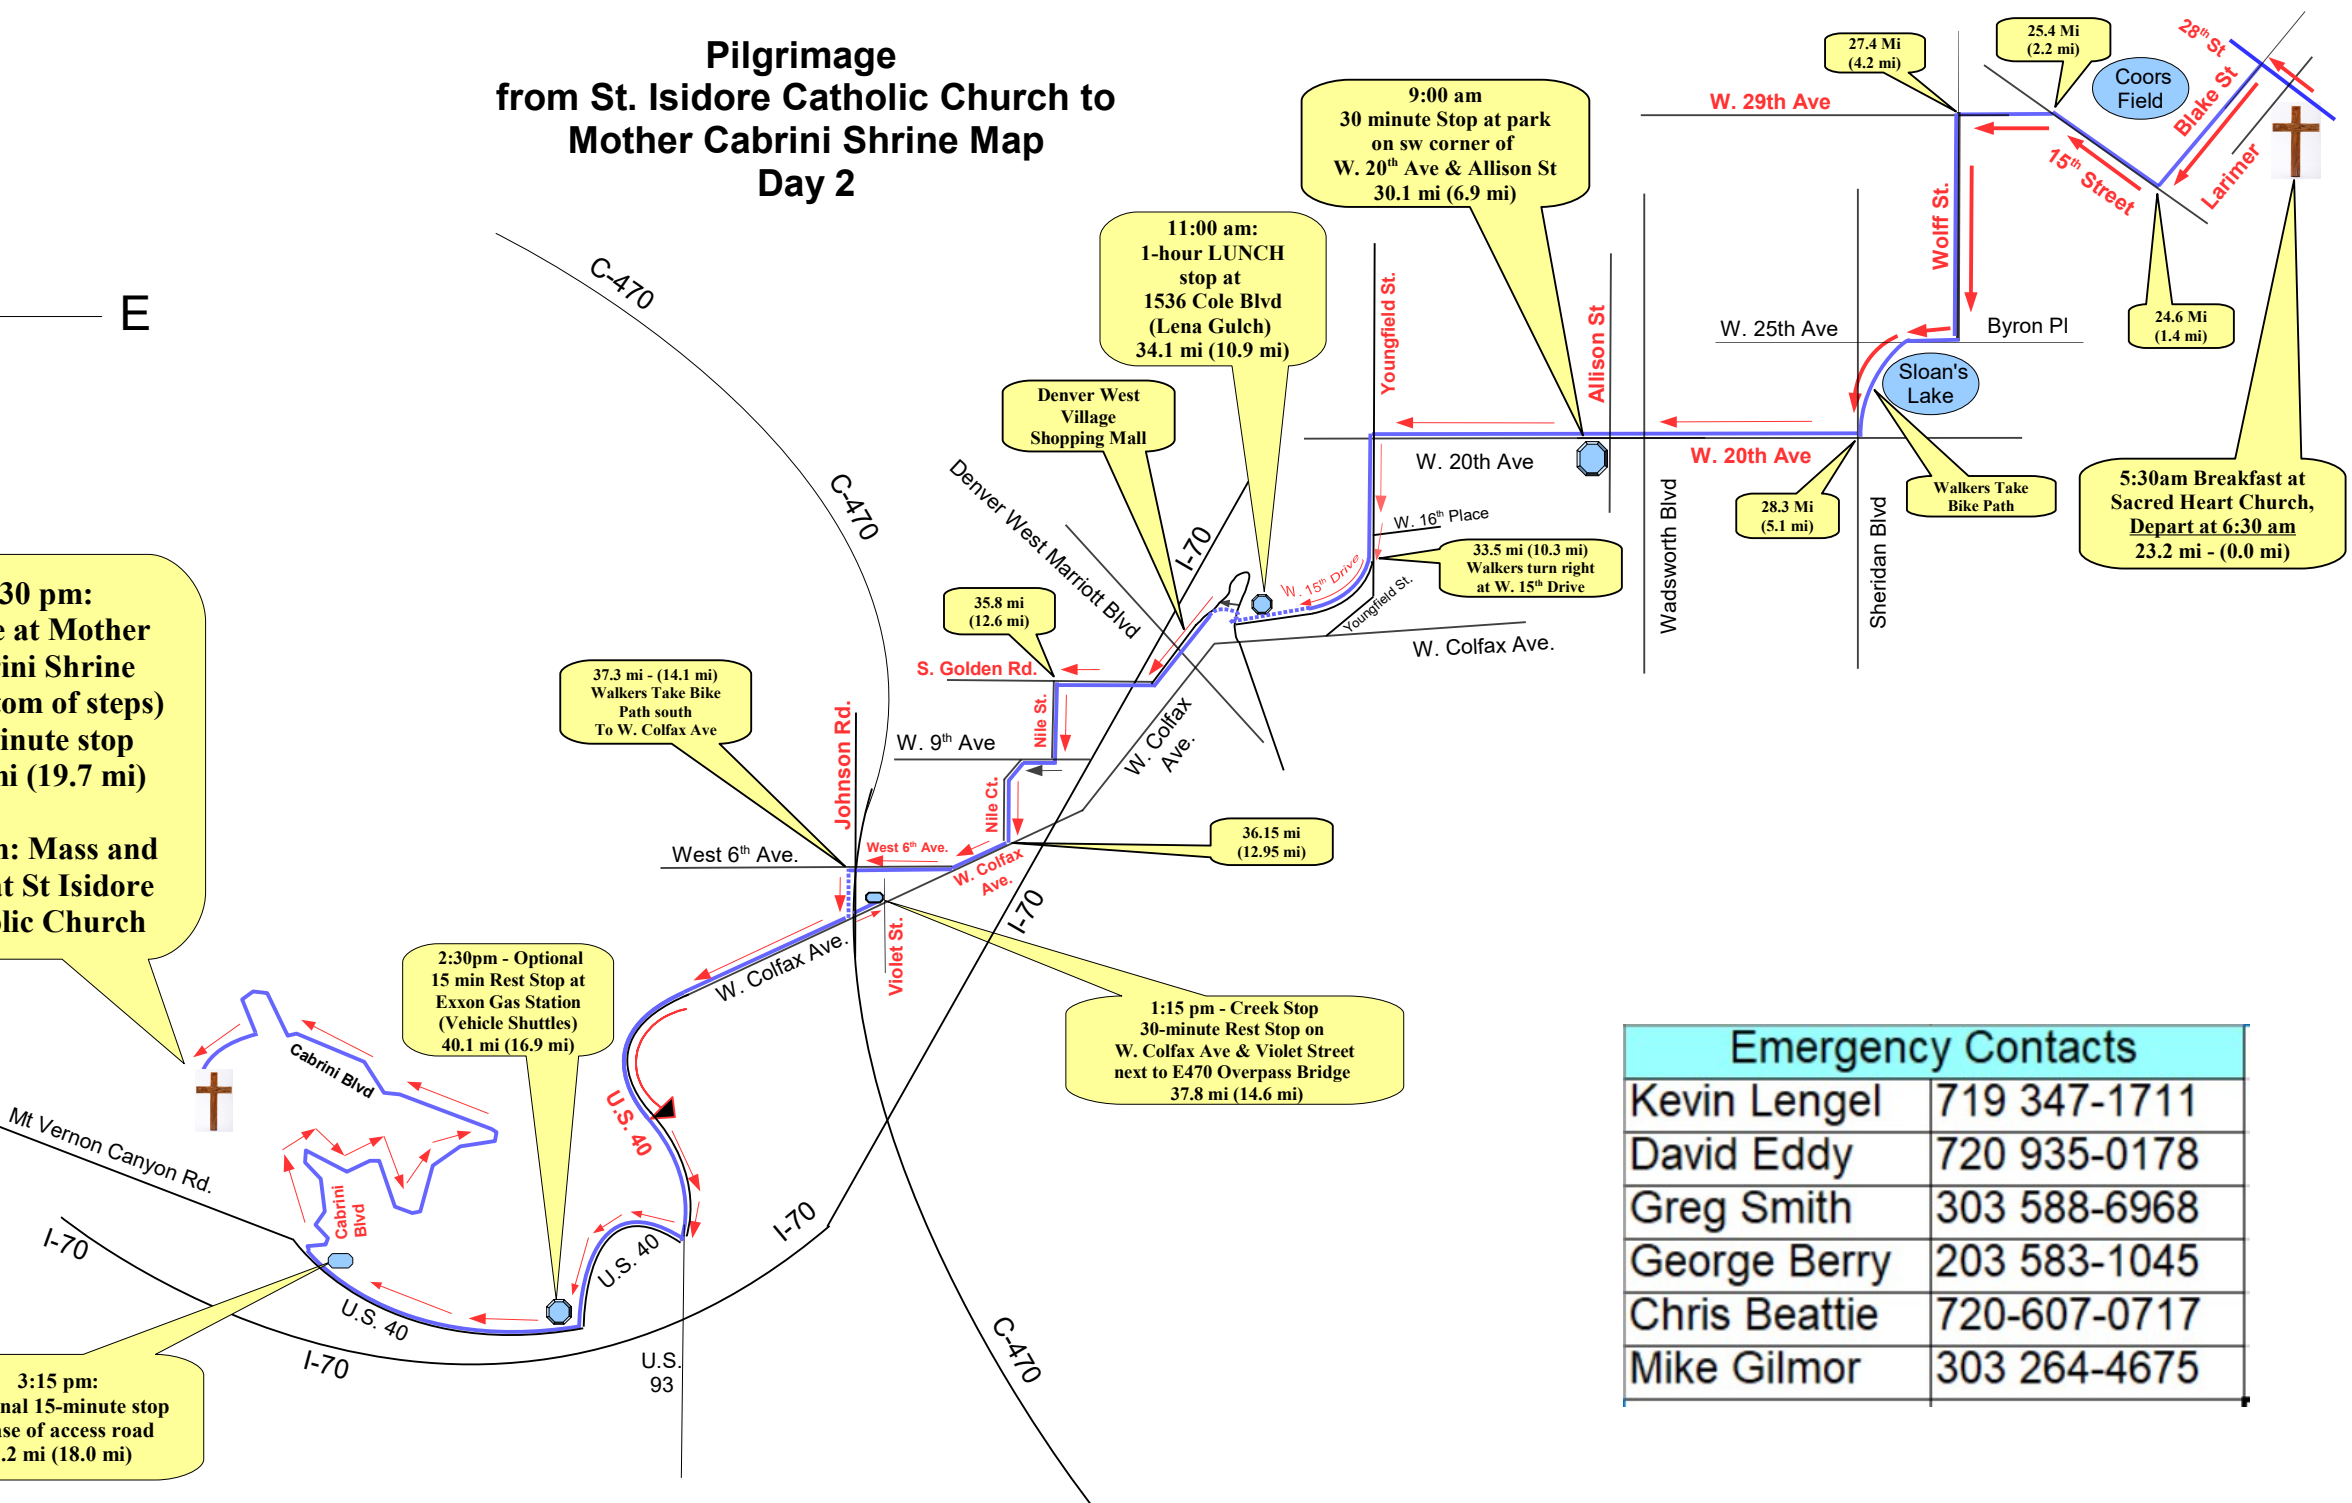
Pilgrimage
from St. Isidore Catholic Church to
Mother Cabrini Shrine Map
Day 2

E

27.4 Mi
(4.2 mi)

25.4 Mi
(2.2 mi)

Coors Field

28th St

Blake St

Larimer

15th Street

W. 29th Ave

Wolff St.

9:00 am
30 minute Stop at park on sw corner of W. 20th Ave & Allison St
30.1 mi (6.9 mi)

11:00 am:
1-hour LUNCH stop at
1536 Cole Blvd
(Lena Gulch)
34.1 mi (10.9 mi)

Byron Pl

24.6 Mi
(1.4 mi)

W. 25th Ave

Sloan's Lake

Youngfield St.

Allison St

W. 20th Ave

W. 20th Ave

Denver West Village Shopping Mall

C-470

C-470

Denver West Marriott Blvd

I-70

28.3 Mi
(5.1 mi)

Walkers Take Bike Path

5:30am Breakfast at Sacred Heart Church,
Depart at 6:30 am
23.2 mi - (0.0 mi)

W. 16th Place

W. 15th Drive

33.5 mi (10.3 mi)
Walkers turn right at W. 15th Drive

Youngfield St.

Wadsworth Blvd

Sheridan Blvd

W. Colfax Ave.

35.8 mi
(12.6 mi)

S. Golden Rd.

37.3 mi - (14.1 mi)
Walkers Take Bike Path south
To W. Colfax Ave

Nile St.

W. 9th Ave

W. Colfax Ave.

Johnson Rd.

Nile Ct.

30 pm:
e at Mother
ini Shrine
tom of steps)
inute stop
ni (19.7 mi)

n: Mass and
t St Isidore
lic Church

West 6th Ave.

West 6th Ave.

W. Colfax Ave.

36.15 mi
(12.95 mi)

I-70

W. Colfax Ave.

Violet St.

2:30pm - Optional
15 min Rest Stop at
Exxon Gas Station
(Vehicle Shuttles)
40.1 mi (16.9 mi)

1:15 pm - Creek Stop
30-minute Rest Stop on
W. Colfax Ave & Violet Street
next to E470 Overpass Bridge
37.8 mi (14.6 mi)

Cabrini Blvd

Mt Vernon Canyon Rd.

Cabrini Blvd

U.S. 40

U.S. 40

I-70

I-70

U.S. 40

I-70

U.S. 93

C-470

3:15 pm:
nal 15-minute stop
se of access road
.2 mi (18.0 mi)

| Emergency Contacts | |
|---|---|
| Kevin Lengel | 719 347-1711 |
| David Eddy | 720 935-0178 |
| Greg Smith | 303 588-6968 |
| George Berry | 203 583-1045 |
| Chris Beattie | 720-607-0717 |
| Mike Gilmor | 303 264-4675 |